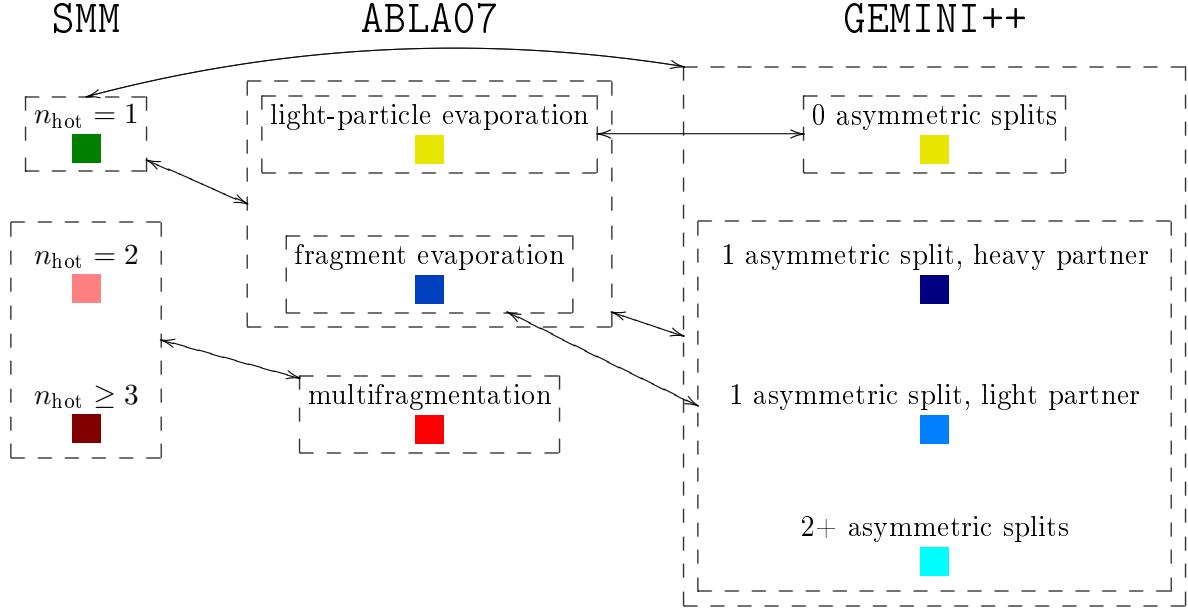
SMM

ABLA07

GEMINI++

$n_{\text{hot}} = 1$

light-particle evaporation

0 asymmetric splits

$n_{\text{hot}} = 2$

fragment evaporation

1 asymmetric split, heavy partner

$n_{\text{hot}} \geq 3$

multifragmentation

1 asymmetric split, light partner

2+ asymmetric splits